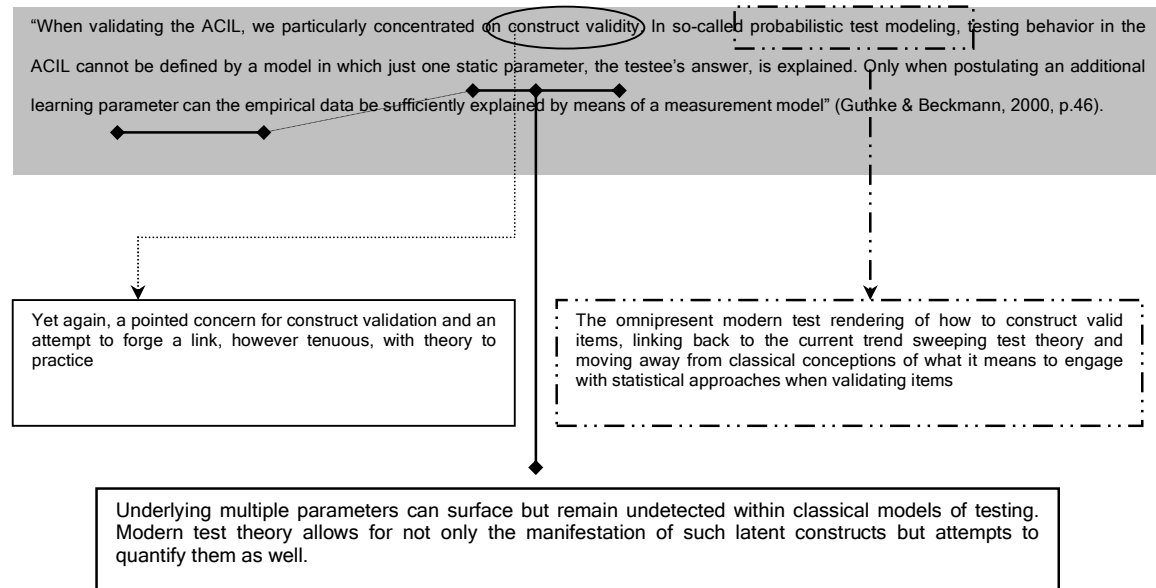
"When validating the ACIL, we particularly concentrated on construct validity. In so-called probabilistic test modeling, testing behavior in the ACIL cannot be defined by a model in which just one static parameter, the testee's answer, is explained. Only when postulating an additional learning parameter can the empirical data be sufficiently explained by means of a measurement model" (Guthke & Beckmann, 2000, p.46).

Yet again, a pointed concern for construct validation and an attempt to forge a link, however tenuous, with theory to practice

The omnipresent modern test rendering of how to construct valid items, linking back to the current trend sweeping test theory and moving away from classical conceptions of what it means to engage with statistical approaches when validating items

Underlying multiple parameters can surface but remain undetected within classical models of testing. Modern test theory allows for not only the manifestation of such latent constructs but attempts to quantify them as well.